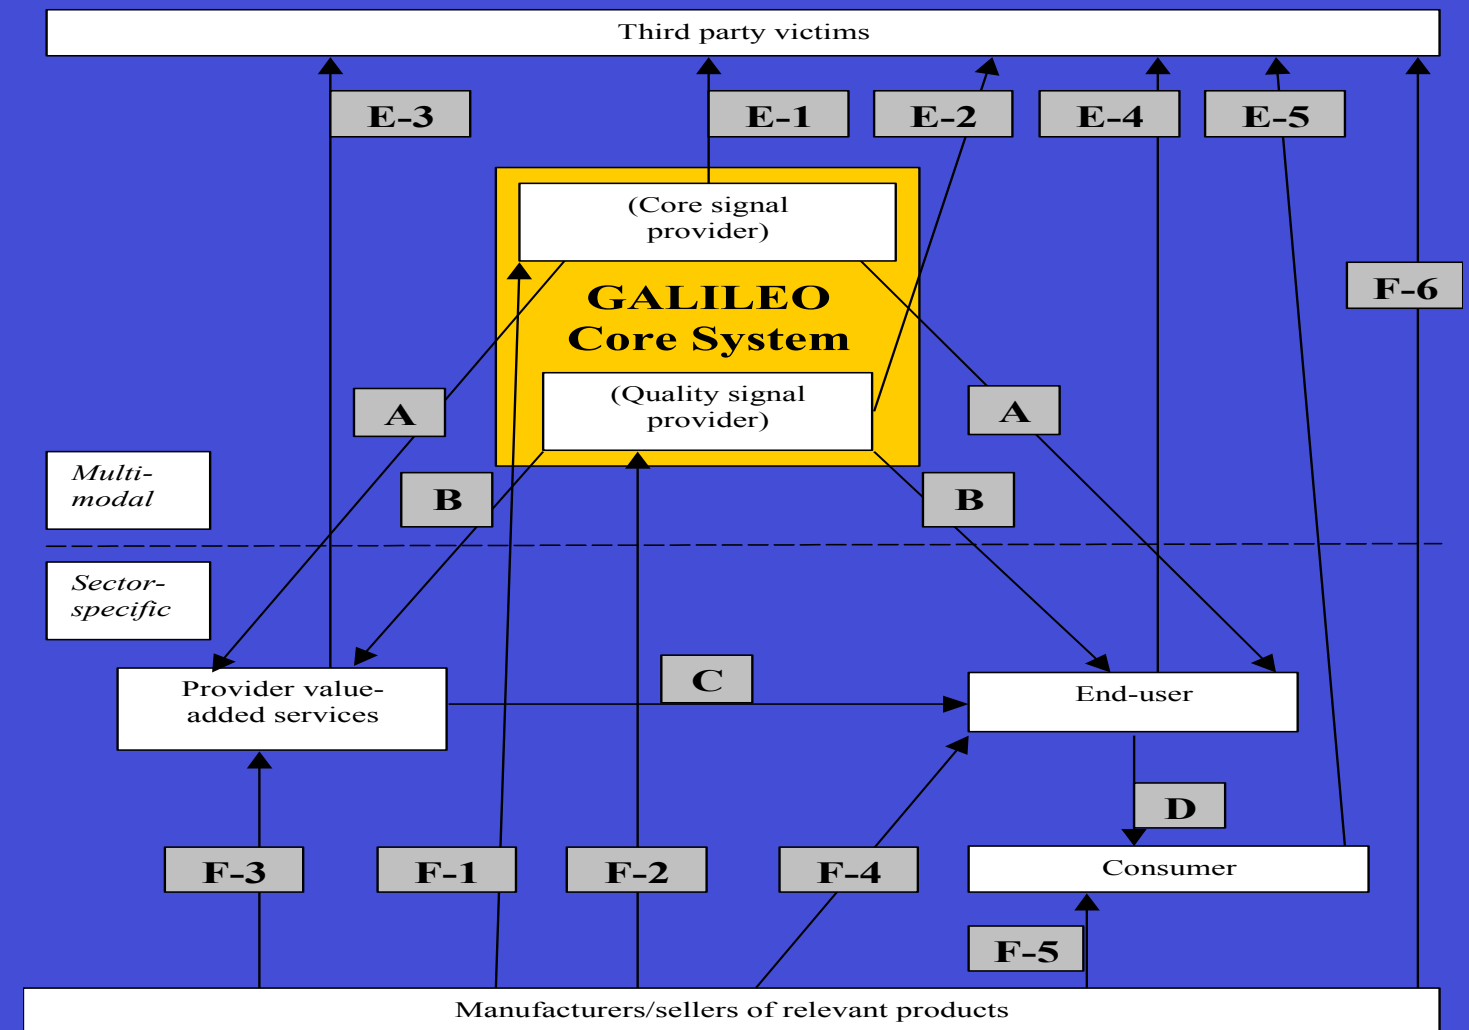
Third party victims

E-3

E-1

E-2

E-4

E-5

(Core signal provider)

GALILEO Core System

(Quality signal provider)

F-6

A

A

Multi-modal

B

B

Sector-specific

Provider value-added services

C

End-user

D

F-3

F-1

F-2

F-4

Consumer

F-5

Manufacturers/sellers of relevant products